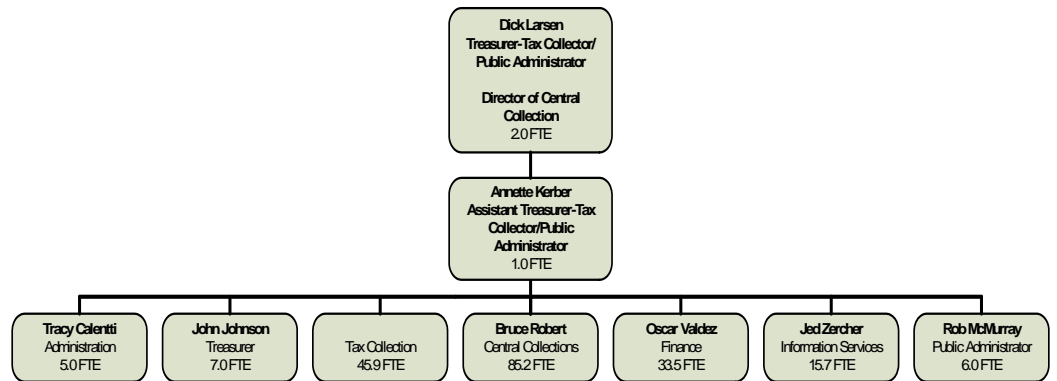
Dick Larsen
Treasurer-Tax Collector/
Public Administrator

Director of Central Collection
2.0 FTE

Annette Kerber
Assistant Treasurer-Tax Collector/Public Administrator
1.0 FTE

Tracy Calentti
Administration
5.0 FTE

John Johnson
Treasurer
7.0 FTE

Tax Collection
45.9 FTE

Bruce Robert
Central Collections
85.2 FTE

Oscar Valdez
Finance
33.5 FTE

Jed Zercher
Information Services
15.7 FTE

Rob McMurray
Public Administrator
6.0 FTE